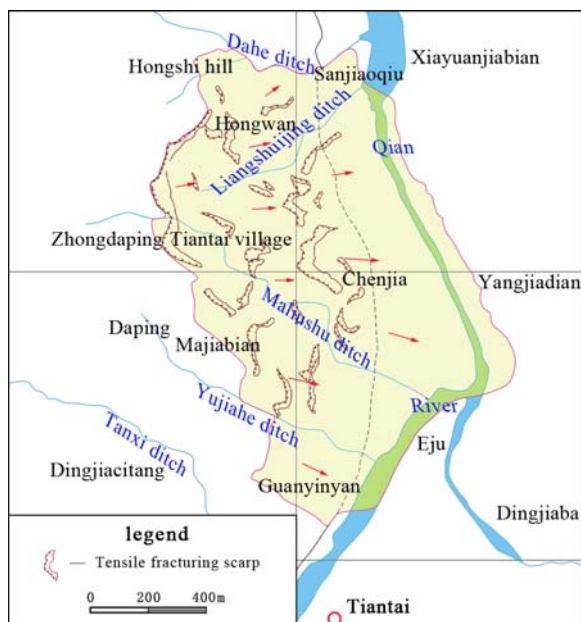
Dahe ditch
Hongshi hill
Sanjiaoqiu
Xiayuanjiabian
Hongwan
Liangshuijing ditch
Qian
Zhongdaping
Tiantai village
Chenjia
Yangjiadian
Mahushu ditch
Daping
Majiabian
River
Yujiahe ditch
Tanxi ditch
Eju
Dingjiacitang
Guanyinyan
Dingjiaba
legend
— Tensile fracturing scarp
0 200 400m
Tiantai